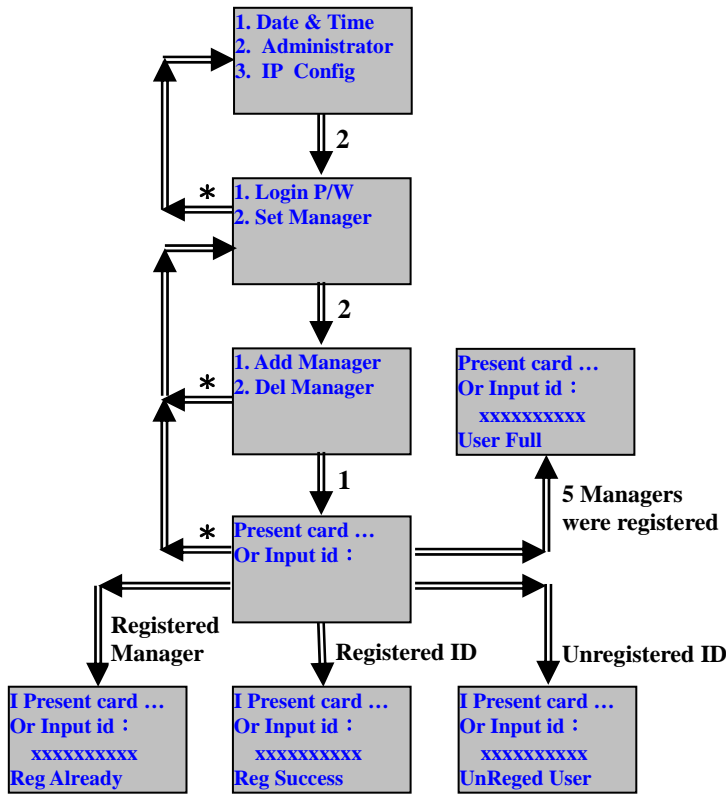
1. Date & Time
2. Administrator
3. IP Config

2

*

1. Login P/W
2. Set Manager

2

*

1. Add Manager
2. Del Manager

Present card …
Or Input id：
xxxxxxxxxx
User Full

1

5 Managers
were registered

*

Present card …
Or Input id：

Registered Manager

Registered ID

Unregistered ID

I Present card …
Or Input id：
xxxxxxxxxx
Reg Already

I Present card …
Or Input id：
xxxxxxxxxx
Reg Success

I Present card …
Or Input id：
xxxxxxxxxx
UnReged User